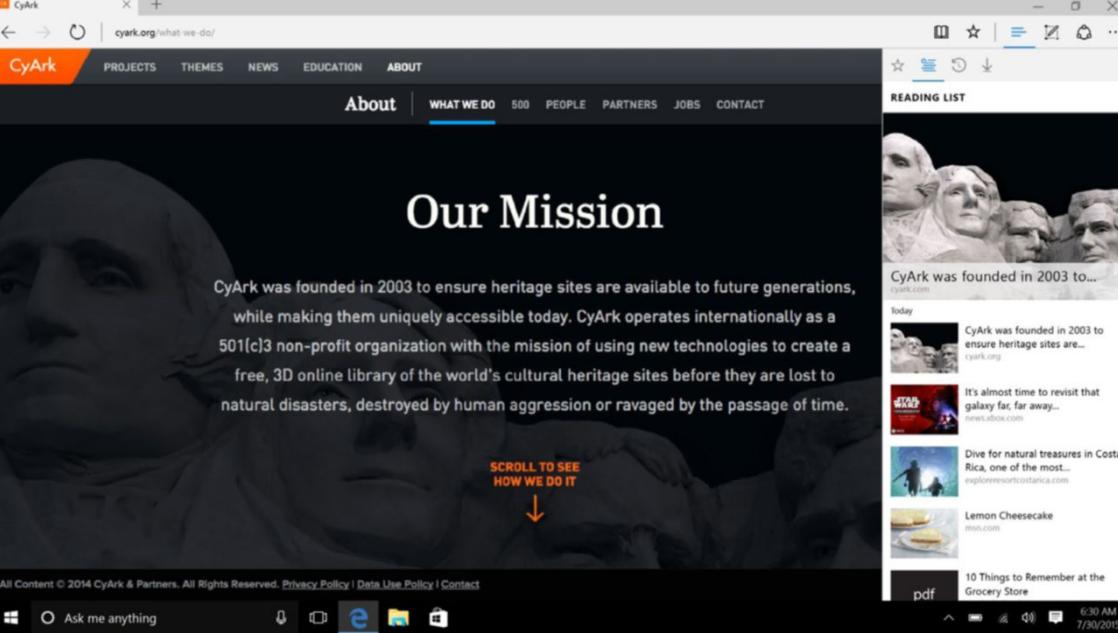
CyArk

cyark.org/what-we-do/

CyArk PROJECTS THEMES NEWS EDUCATION ABOUT

About WHAT WE DO 500 PEOPLE PARTNERS JOBS CONTACT

Our Mission

CyArk was founded in 2003 to ensure heritage sites are available to future generations, while making them uniquely accessible today. CyArk operates internationally as a 501(c)3 non-profit organization with the mission of using new technologies to create a free, 3D online library of the world's cultural heritage sites before they are lost to natural disasters, destroyed by human aggression or ravaged by the passage of time.

SCROLL TO SEE HOW WE DO IT

All Content © 2014 CyArk & Partners. All Rights Reserved. Privacy Policy | Data Use Policy | Contact

READING LIST

CyArk was founded in 2003 to...
cyark.com

Today

CyArk was founded in 2003 to ensure heritage sites are...
cyark.org

It's almost time to revisit that galaxy far, far away...
news.xbox.com

Dive for natural treasures in Costa Rica, one of the most...
exploreresortcostarica.com

Lemon Cheesecake
msn.com

pdf

10 Things to Remember at the Grocery Store

Ask me anything

6:30 AM
7/30/2015